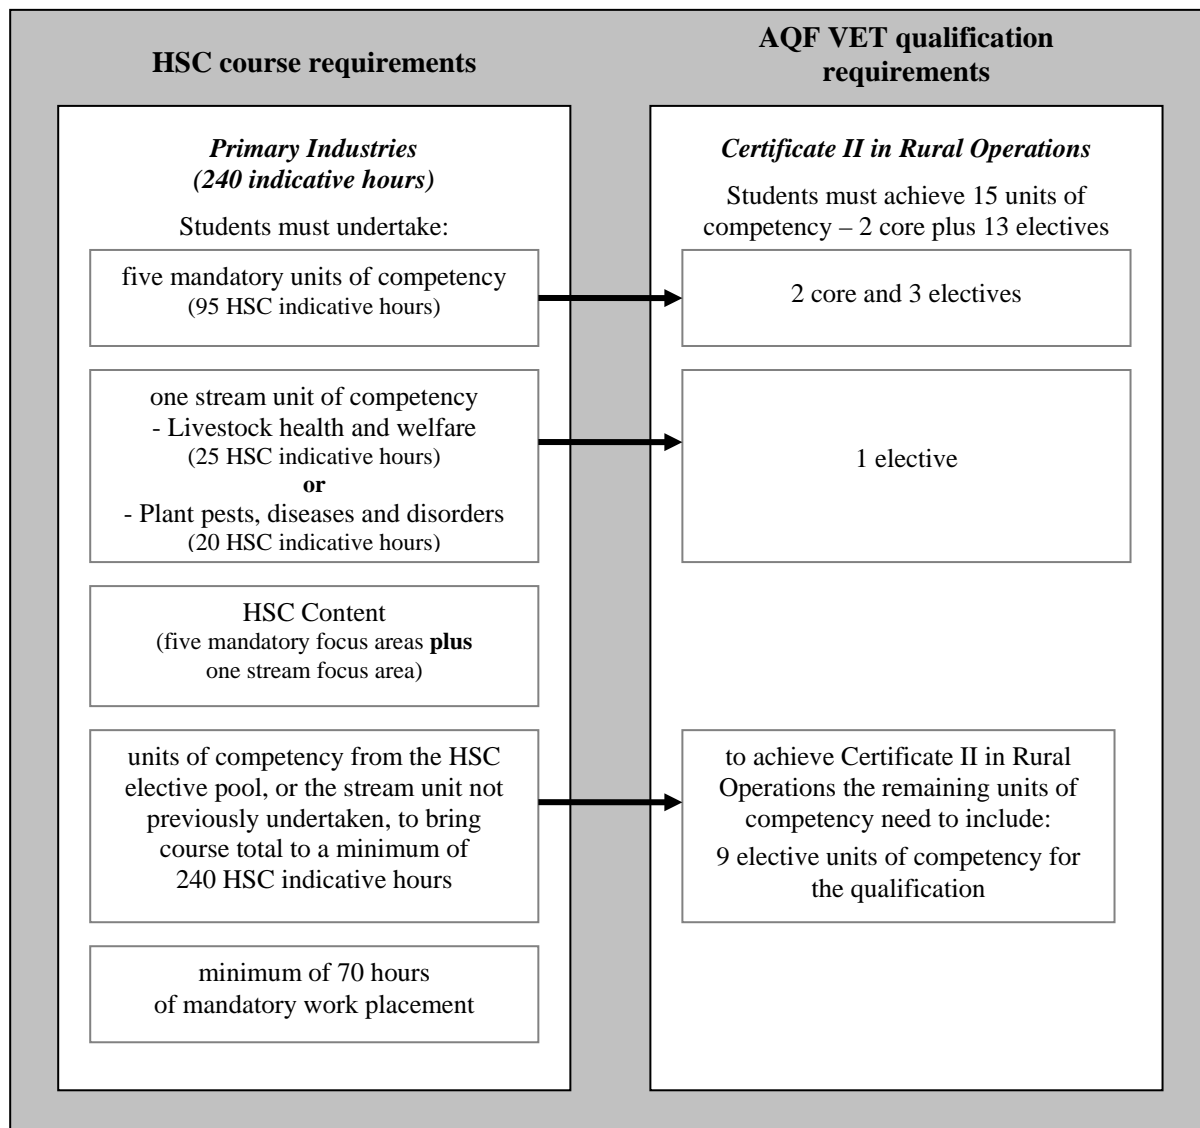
HSC course requirements

Primary Industries
(240 indicative hours)

Students must undertake:

five mandatory units of competency
(95 HSC indicative hours)

one stream unit of competency
- Livestock health and welfare
(25 HSC indicative hours)
or
- Plant pests, diseases and disorders
(20 HSC indicative hours)

HSC Content
(five mandatory focus areas plus one stream focus area)

units of competency from the HSC elective pool, or the stream unit not previously undertaken, to bring course total to a minimum of 240 HSC indicative hours

minimum of 70 hours of mandatory work placement

AQF VET qualification requirements

Certificate II in Rural Operations

Students must achieve 15 units of competency – 2 core plus 13 electives

2 core and 3 electives

1 elective

to achieve Certificate II in Rural Operations the remaining units of competency need to include:

9 elective units of competency for the qualification